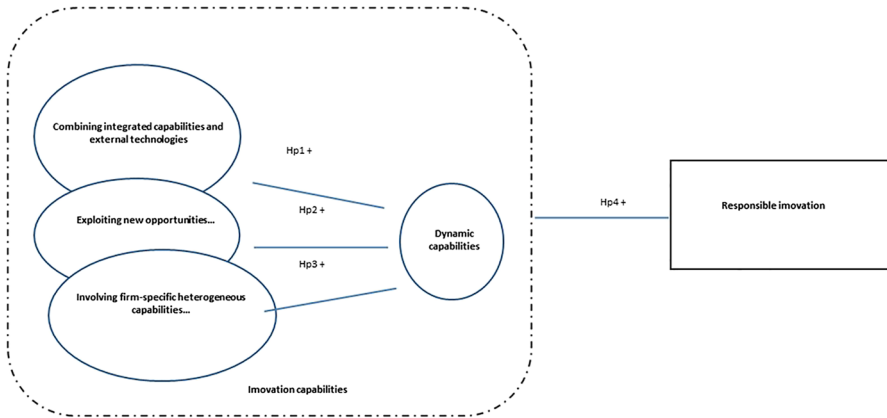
Combining integrated capabilities and external technologies

Hp1 +

Exploiting new opportunities...

Hp2 +

Dynamic capabilities

Hp4 +

Responsible imovation

Hp3 +

Involving firm-specific heterogeneous capabilities...

Imovation capabilities